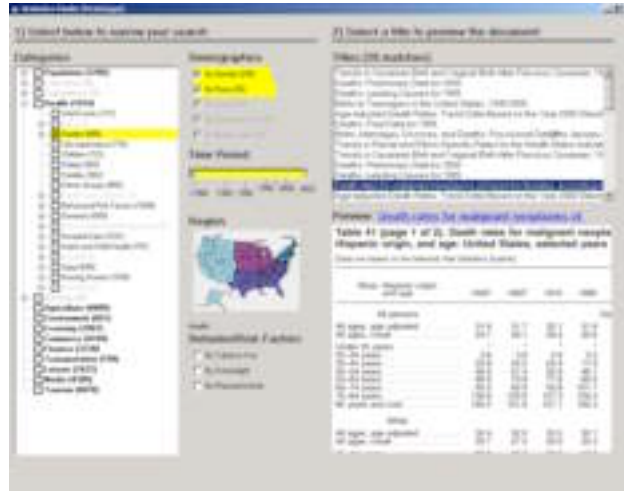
1) Select below to narrow your search

2) Select a title to preview the document

Categories

Demographics

Titles (35 matches)

Time Period

Region

Preview: Death rates for malignant neoplasms of

Table 41 (page 1 of 3). Death rates for malignant neoplasms, by sex, race, Hispanic origin, and age: United States, selected years

Behavioral/Risk Factors

All persons

White